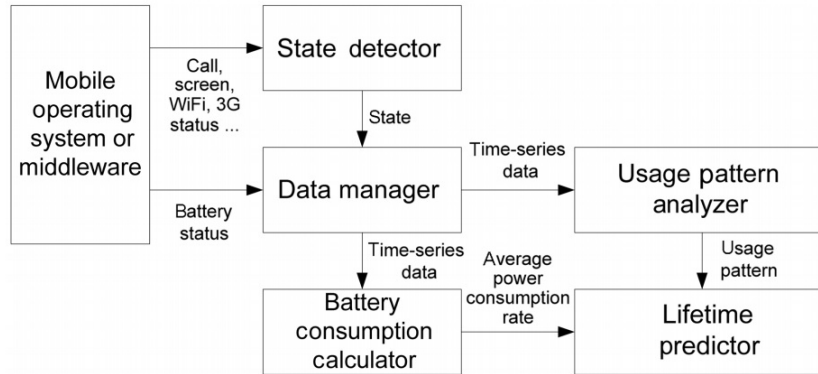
Mobile operating system or middleware

Call, screen, WiFi, 3G status ...

State detector

State

Battery status

Data manager

Time-series data

Usage pattern analyzer

Time-series data

Average power consumption rate

Usage pattern

Battery consumption calculator

Lifetime predictor